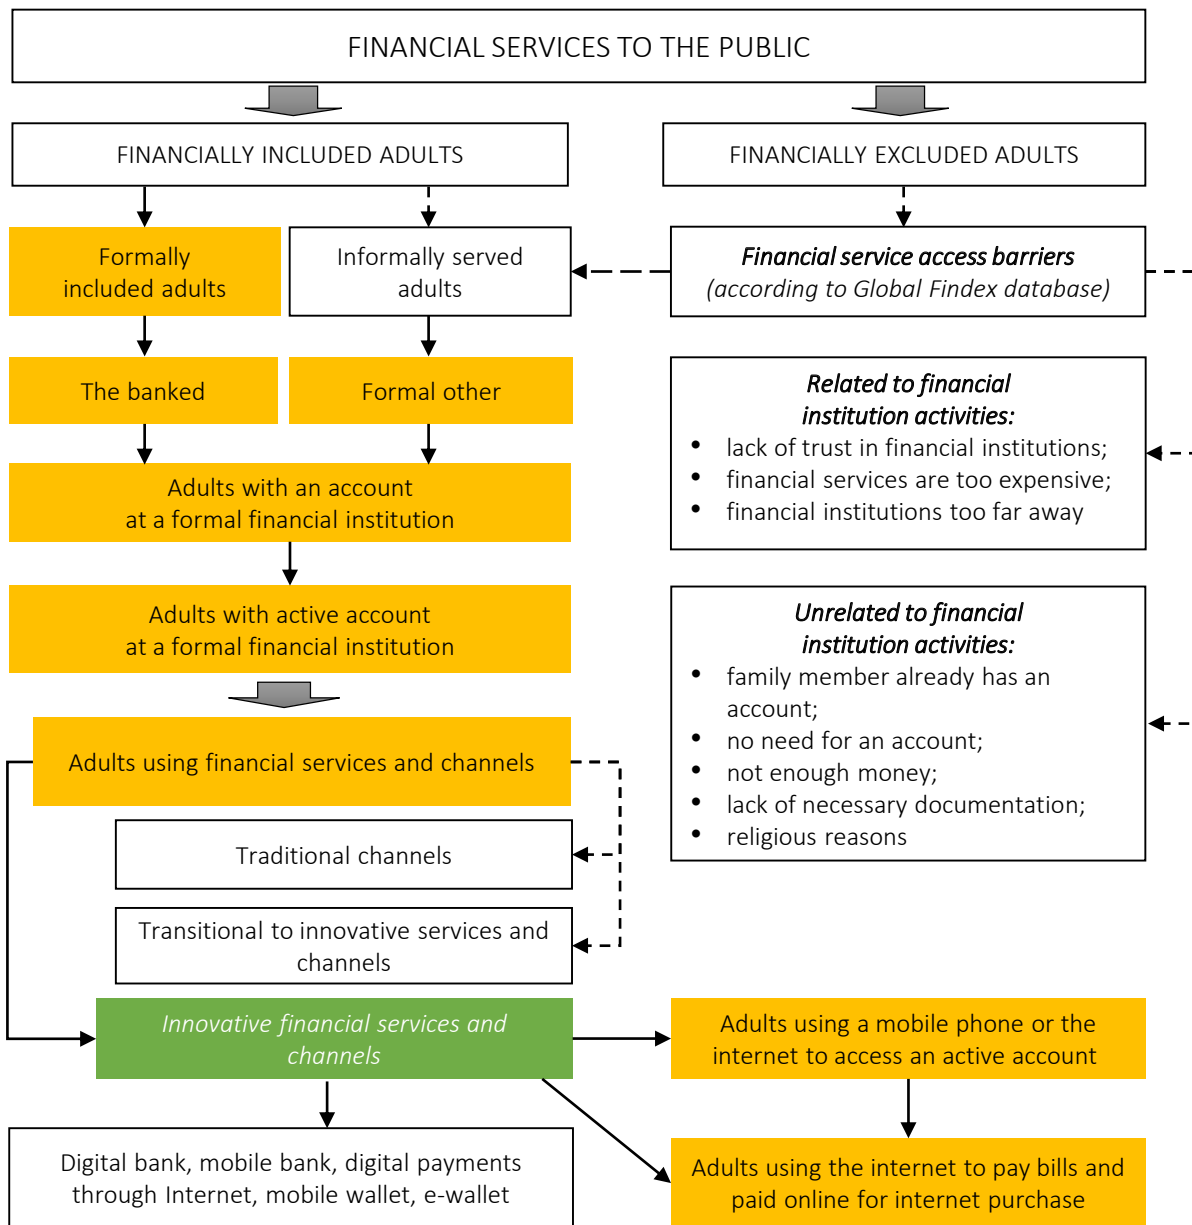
FINANCIAL SERVICES TO THE PUBLIC

FINANCIALLY INCLUDED ADULTS

FINANCIALLY EXCLUDED ADULTS

Formally included adults

Informally served adults

Financial service access barriers (according to Global Findex database)

The banked

Formal other

Related to financial institution activities:
• lack of trust in financial institutions;
• financial services are too expensive;
• financial institutions too far away

Adults with an account at a formal financial institution

Adults with active account at a formal financial institution

Unrelated to financial institution activities:
• family member already has an account;
• no need for an account;
• not enough money;
• lack of necessary documentation;
• religious reasons

Adults using financial services and channels

Traditional channels

Transitional to innovative services and channels

Innovative financial services and channels

Adults using a mobile phone or the internet to access an active account

Digital bank, mobile bank, digital payments through Internet, mobile wallet, e-wallet

Adults using the internet to pay bills and paid online for internet purchase